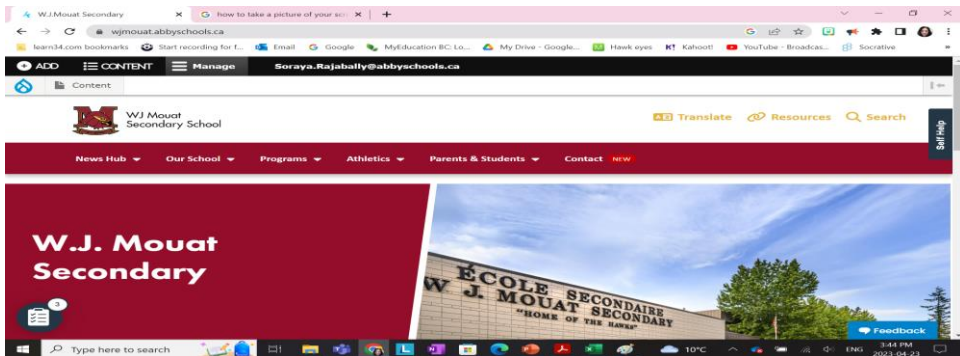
W.J.Mouat Secondary ×
how to take a picture of your scr ×
+

wjmouat.abbyschools.ca

learn34.com bookmarks
Start recording for f...
Email
Google
MyEducation BC: Lo...
My Drive - Google...
Hawk eyes
Kahoot!
YouTube - Broadcas...
Socrative

ADD
CONTENT
Manage
Soraya.Rajabally@abbyschools.ca

Content

WJ Mouat Secondary School

Translate
Resources
Search

Self Help

News Hub
Our School
Programs
Athletics
Parents & Students
Contact NEW

W.J. Mouat Secondary

ÉCOLE SECONDAIRE
W. J. MOUAT SECONDARY
"HOME OF THE HAWKS"

3

Feedback

Type here to search

10°C
ENG
3:44 PM
2023-04-23